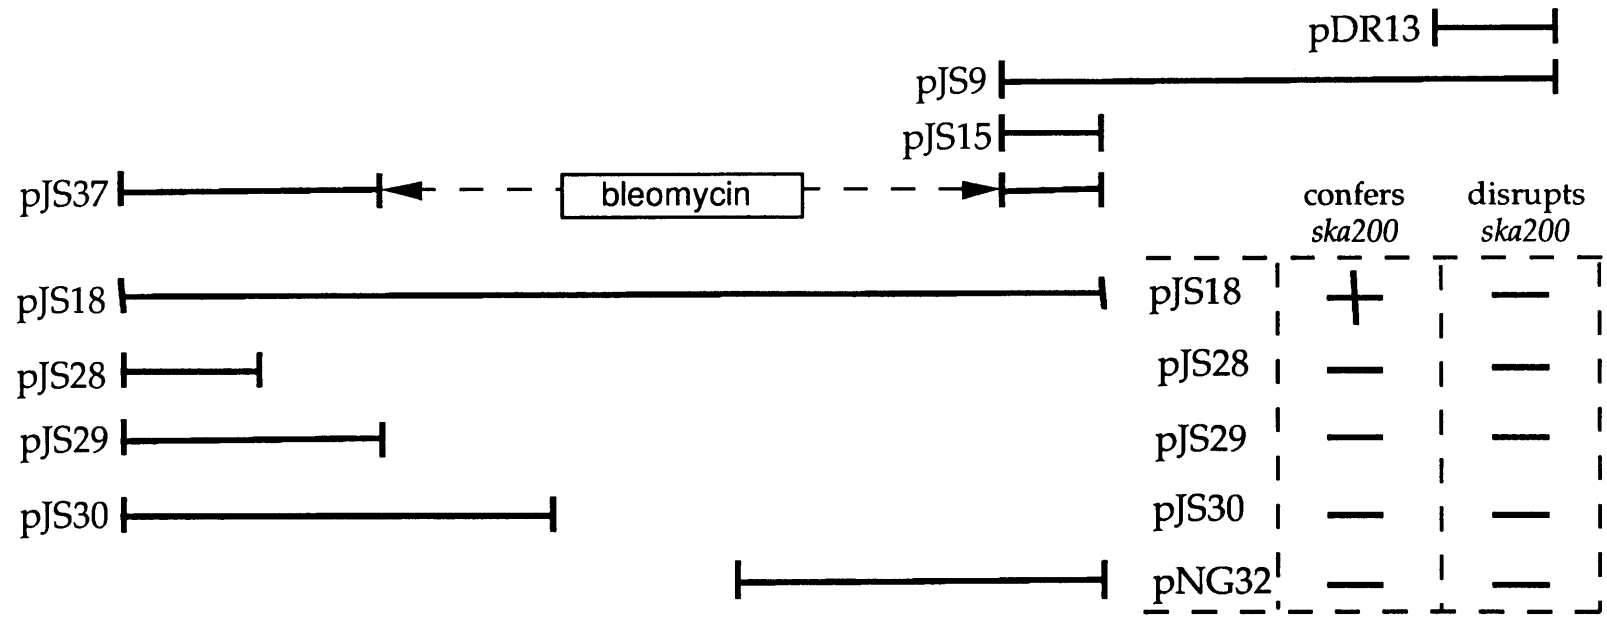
pDR13

pJS9

pJS15

pJS37

bleomycin

| | confers *ska200* | disrupts *ska200* |
|---|---|---|
| pJS18 | + | — |
| pJS28 | — | — |
| pJS29 | — | — |
| pJS30 | — | — |
| pNG32 | — | — |

pJS18

pJS28

pJS29

pJS30